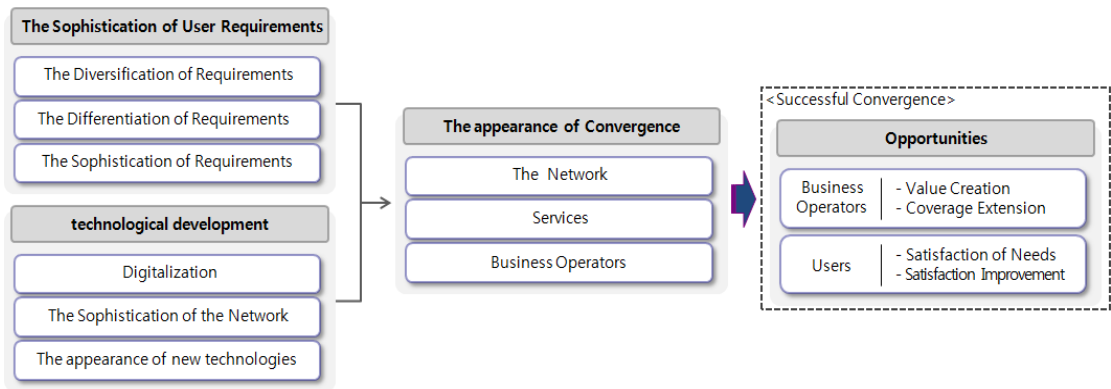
The Sophistication of User Requirements

The Diversification of Requirements

The Differentiation of Requirements

The Sophistication of Requirements

technological development

Digitalization

The Sophistication of the Network

The appearance of new technologies

The appearance of Convergence

The Network

Services

Business Operators

<Successful Convergence>

Opportunities

Business Operators

- Value Creation
- Coverage Extension

Users

- Satisfaction of Needs
- Satisfaction Improvement